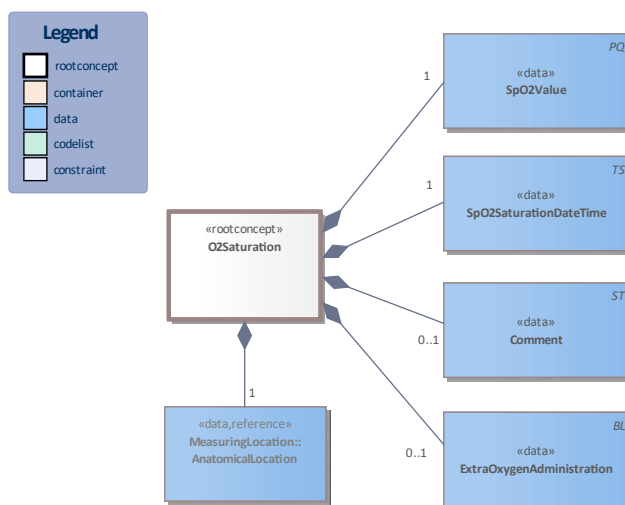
Legend
rootconcept
container
data
codelist
constraint

«rootconcept»
O2Saturation

1
PQ
«data»
SpO2Value

1
TS
«data»
SpO2SaturationDateTime

0..1
ST
«data»
Comment

0..1
BL
«data»
ExtraOxygenAdministration

1
«data,reference»
MeasuringLocation::
AnatomicalLocation